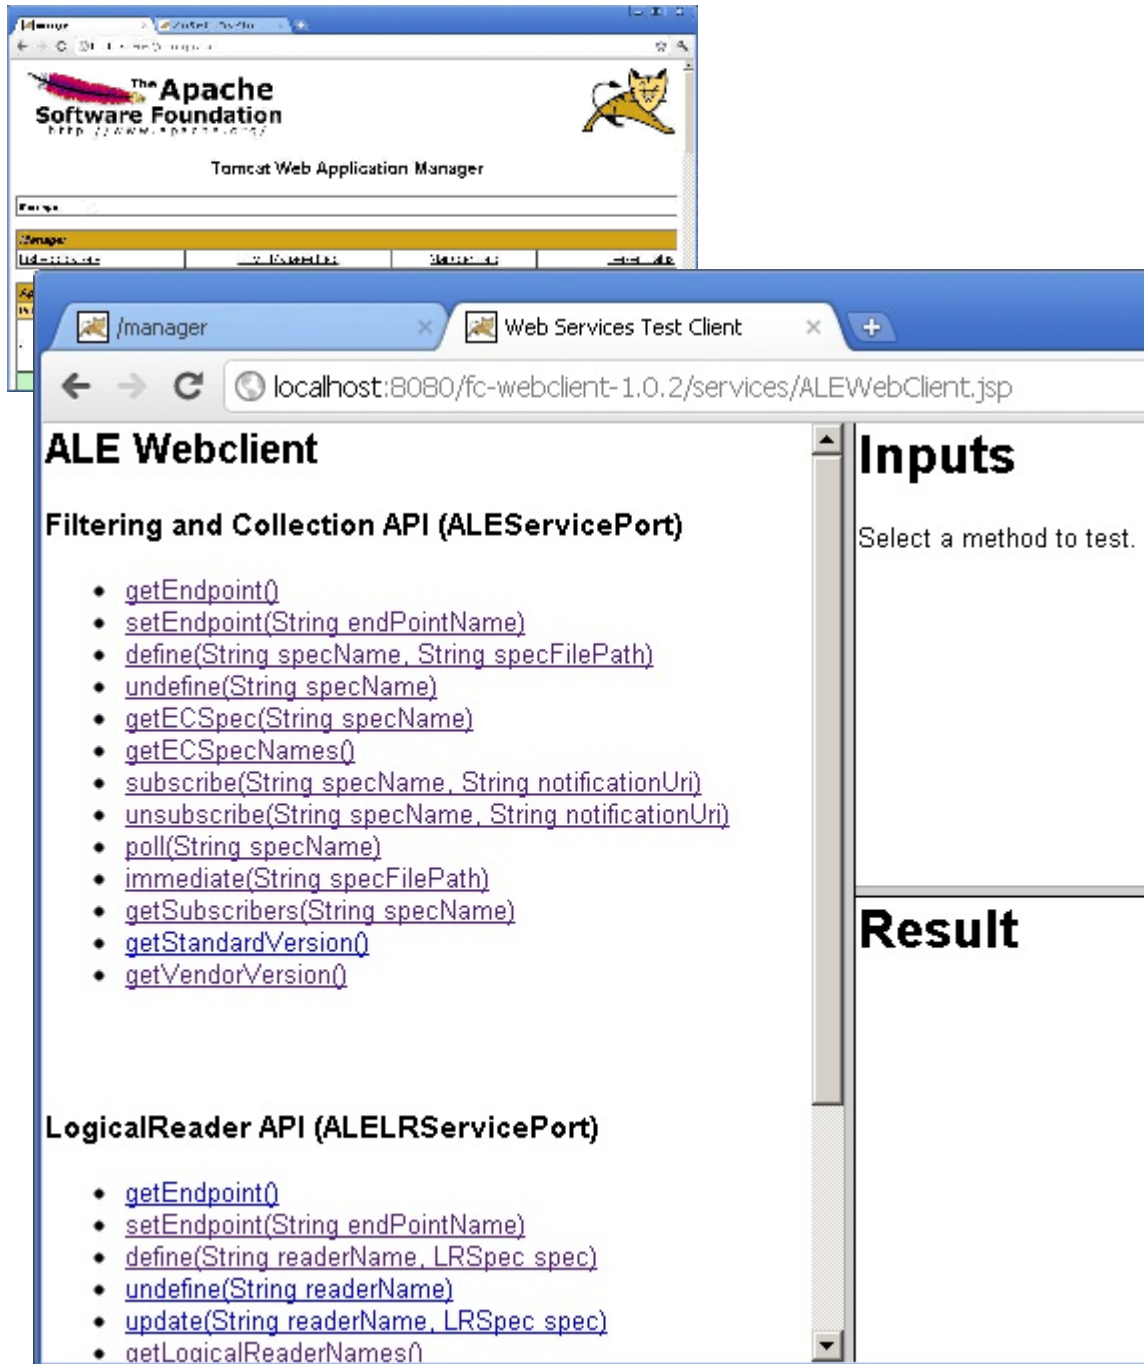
/manager

The Apache Software Foundation
http://www.apache.org/

Tomcat Web Application Manager

Message

Manager

/manager
Web Services Test Client
localhost:8080/fc-webclient-1.0.2/services/ALEWebClient.jsp

ALE Webclient

Filtering and Collection API (ALEServicePort)

- getEndpoint()
- setEndpoint(String endPointName)
- define(String specName, String specFilePath)
- undefine(String specName)
- getECSpec(String specName)
- getECSpecNames()
- subscribe(String specName, String notificationUri)
- unsubscribe(String specName, String notificationUri)
- poll(String specName)
- immediate(String specFilePath)
- getSubscribers(String specName)
- getStandardVersion()
- getVendorVersion()

LogicalReader API (ALELRServicePort)

- getEndpoint()
- setEndpoint(String endPointName)
- define(String readerName, LRSpec spec)
- undefine(String readerName)
- update(String readerName, LRSpec spec)
- getLogicalReaderNames()

Inputs

Select a method to test.

Result